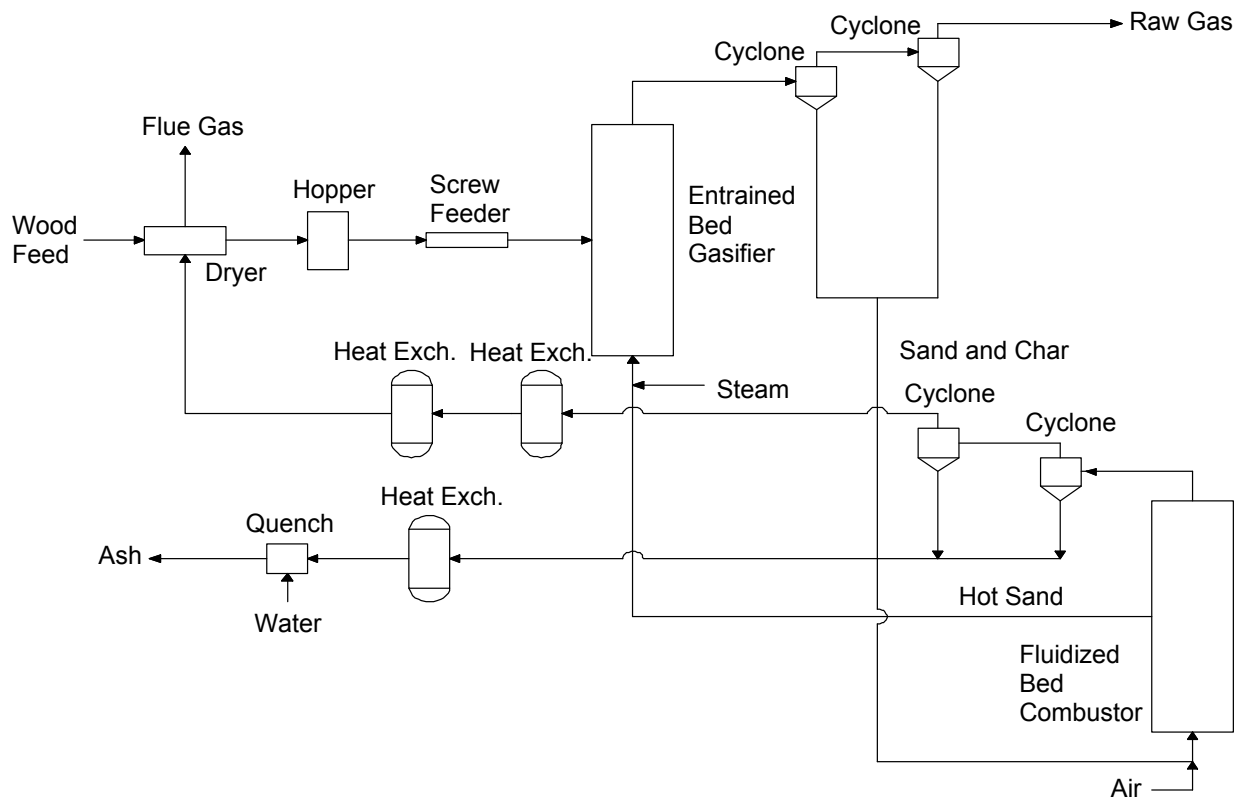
Cyclone
Cyclone
Raw Gas
Flue Gas
Hopper
Screw Feeder
Entrained Bed Gasifier
Wood Feed
Dryer
Sand and Char
Heat Exch.
Heat Exch.
Steam
Cyclone
Cyclone
Heat Exch.
Quench
Ash
Water
Hot Sand
Fluidized Bed Combustor
Air